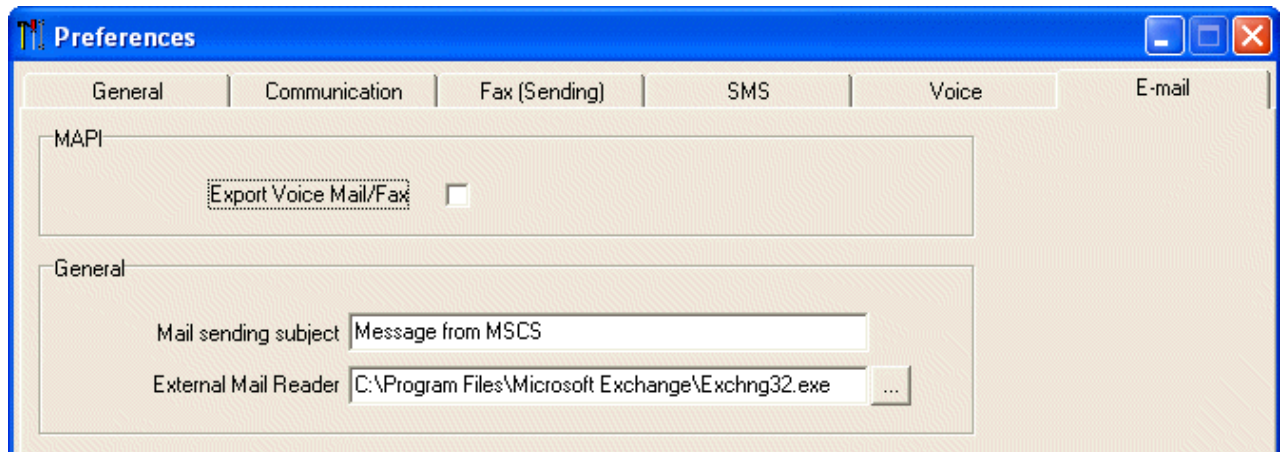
Preferences

General | Communication | Fax (Sending) | SMS | Voice | E-mail

MAPI

Export Voice Mail/Fax

General

Mail sending subject Message from MSCS

External Mail Reader C:\Program Files\Microsoft Exchange\Exchng32.exe ...